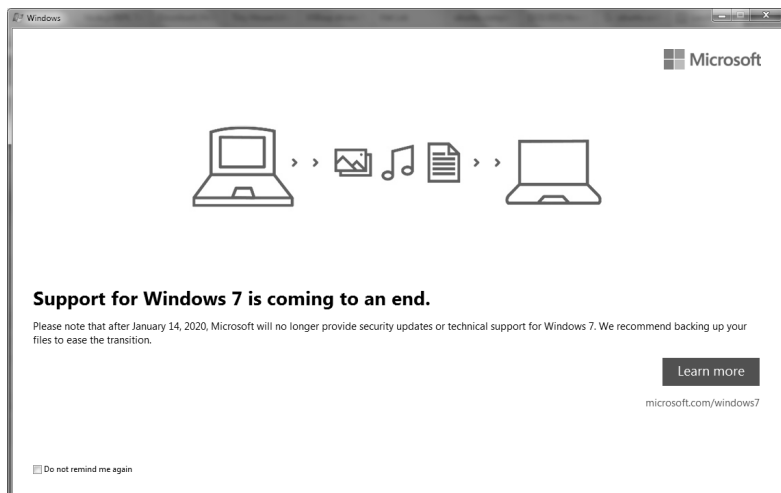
Windows

Microsoft

Support for Windows 7 is coming to an end.

Please note that after January 14, 2020, Microsoft will no longer provide security updates or technical support for Windows 7. We recommend backing up your files to ease the transition.

Learn more

microsoft.com/windows7

Do not remind me again